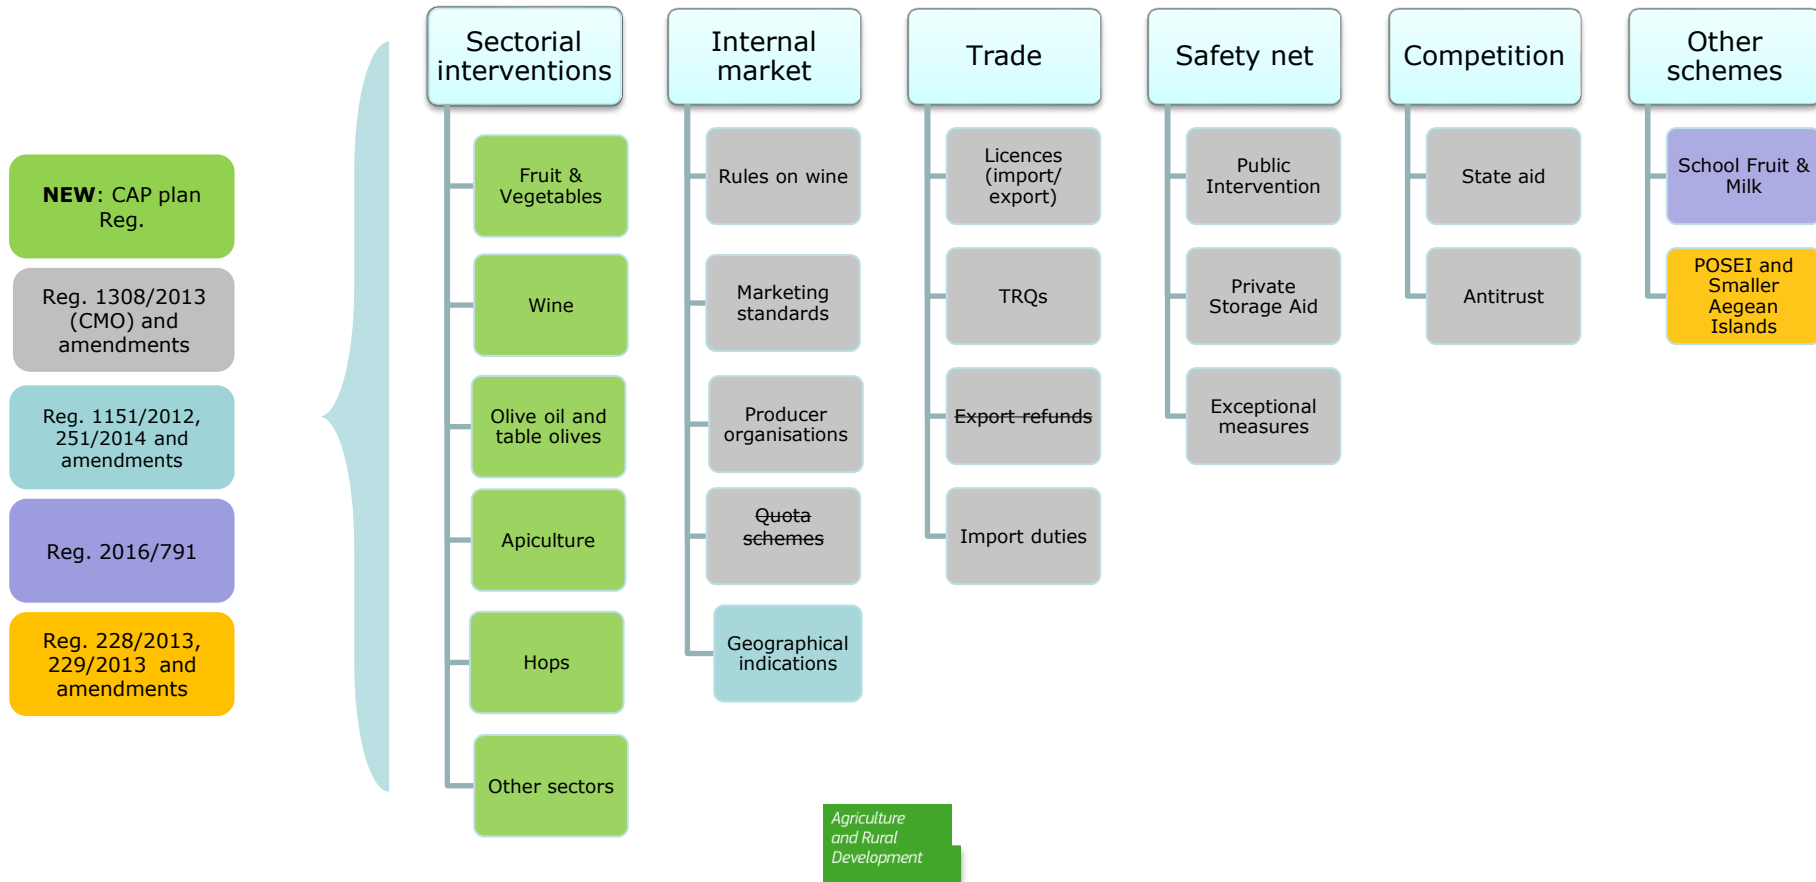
**NEW**: CAP plan Reg.

Reg. 1308/2013 (CMO) and amendments

Reg. 1151/2012, 251/2014 and amendments

Reg. 2016/791

Reg. 228/2013, 229/2013 and amendments

Sectorial interventions

Fruit & Vegetables

Wine

Olive oil and table olives

Apiculture

Hops

Other sectors

Internal market

Rules on wine

Marketing standards

Producer organisations

~~Quota schemes~~

Geographical indications

Trade

Licences (import/ export)

TRQs

~~Export refunds~~

Import duties

Safety net

Public Intervention

Private Storage Aid

Exceptional measures

Competition

State aid

Antitrust

Other schemes

School Fruit & Milk

POSEI and Smaller Aegean Islands

Agriculture and Rural Development